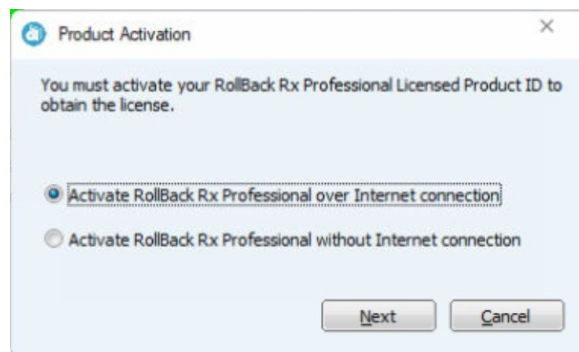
Product Activation

×

You must activate your RollBack Rx Professional Licensed Product ID to obtain the license.

Activate RollBack Rx Professional over Internet connection

Activate RollBack Rx Professional without Internet connection

Next

Cancel